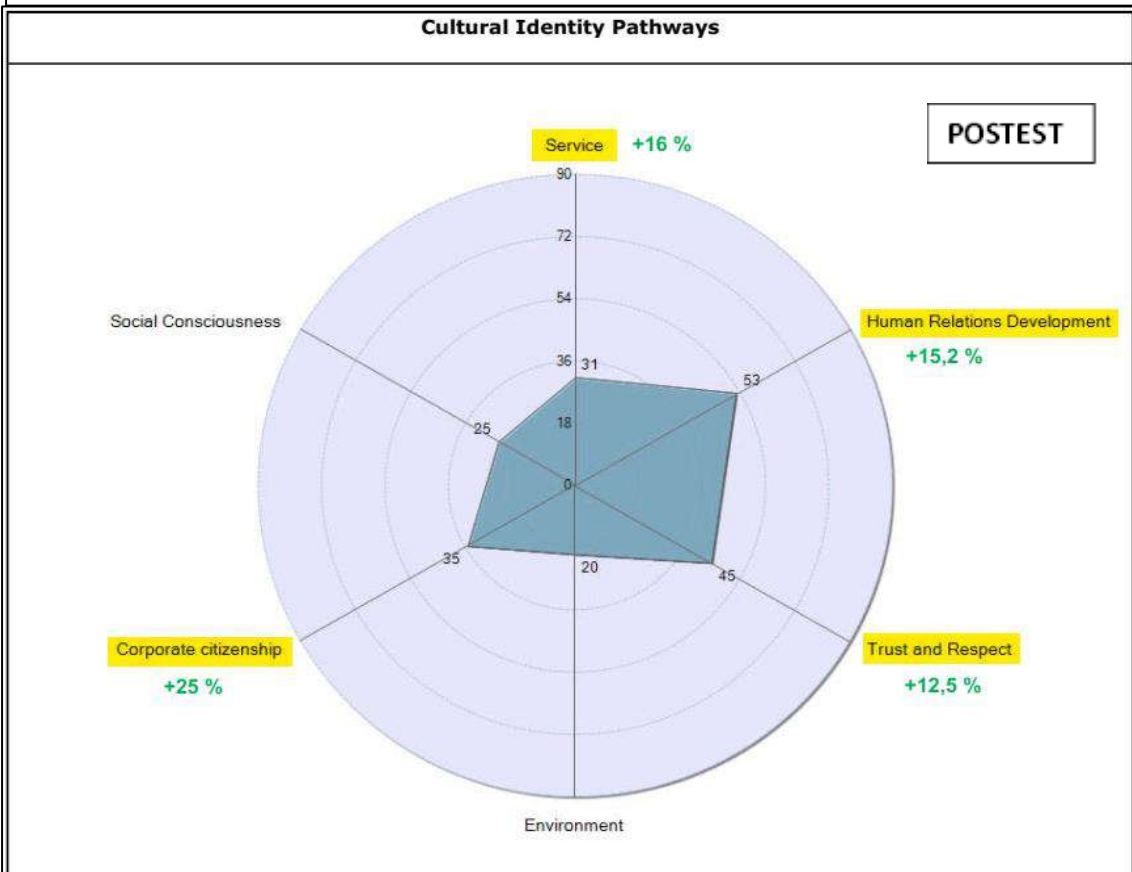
Cultural Identity Pathways

POSTEST

Service +16 %

90
72
54
36
18
0

31

Human Relations Development
+15,2 %

53

Social Consciousness

25

35

20

45

Corporate citizenship
+25 %

Trust and Respect
+12,5 %

Environment